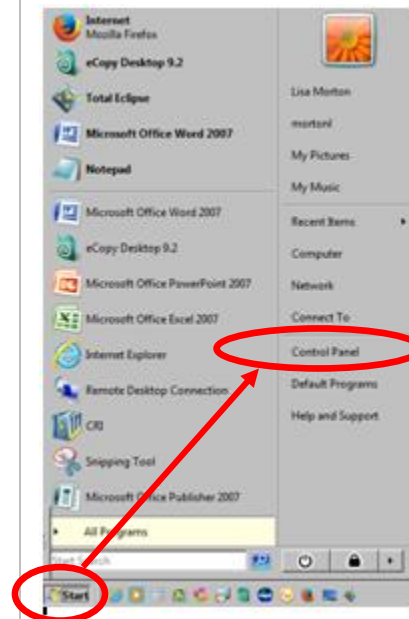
Internet
Mozilla Firefox

eCopy Desktop 9.2

Total Eclipse

Microsoft Office Word 2007

Notepad

Microsoft Office Word 2007

eCopy Desktop 9.2

Microsoft Office PowerPoint 2007

Microsoft Office Excel 2007

Internet Explorer

Remote Desktop Connection

CRI

Snipping Tool

Microsoft Office Publisher 2007

All Programs

Start Search

Lisa Morton

mortonl

My Pictures

My Music

Recent Items

Computer

Network

Connect To

Control Panel

Default Programs

Help and Support

Start